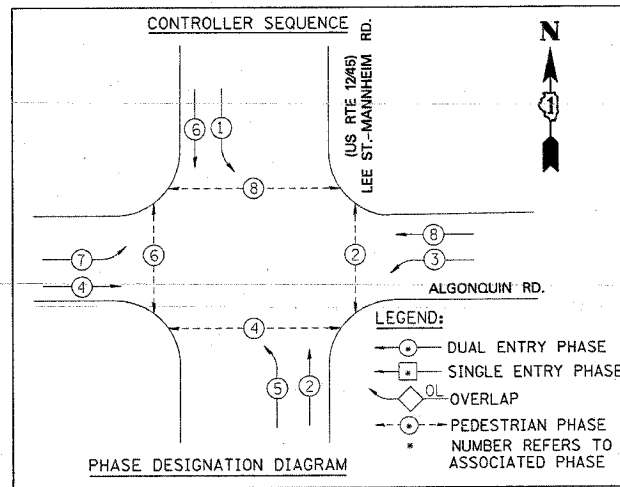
CONTROLLER SEQUENCE

N

1

LEE ST.-MANNHEIM RD. (US RTE 12/45)

6 1

8

7 6 2 8

3

4

ALGONQUIN RD.

4

5 2

LEGEND:

DUAL ENTRY PHASE

* SINGLE ENTRY PHASE

OL OVERLAP

* PEDESTRIAN PHASE

* NUMBER REFERS TO ASSOCIATED PHASE

PHASE DESIGNATION DIAGRAM